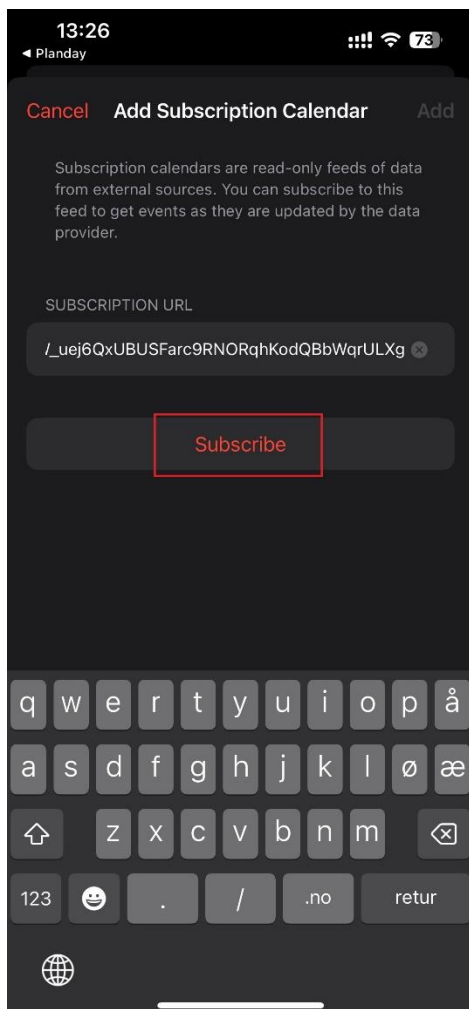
13:26
◂ Planday
73

Cancel Add Subscription Calendar Add

Subscription calendars are read-only feeds of data from external sources. You can subscribe to this feed to get events as they are updated by the data provider.

SUBSCRIPTION URL

/_uej6QxUBUSFarc9RNORqhKodQBbWqrULXg

Subscribe

q w e r t y u i o p å
a s d f g h j k l ø æ
z x c v b n m
123 . / .no retur